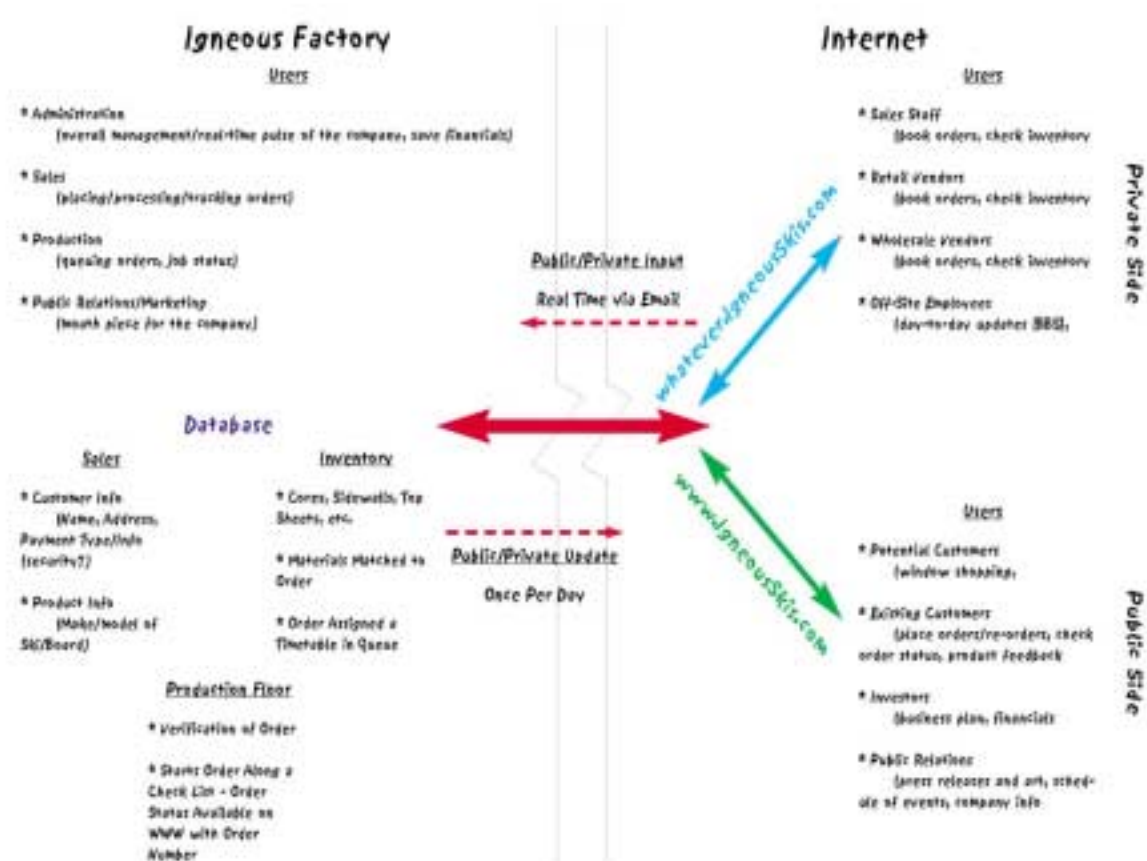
Igneous Factory

Users

* Administration
(overall management/real-time pulse of the company, save financials)

* Sales
(placing/processing/tracking orders)

* Production
(queuing orders, job status)

* Public Relations/Marketing
(mouth piece for the company)

Database

Sales

* Customer Info
(Name, Address, Payment Type/info (security?)

* Product Info
(Make/model of Ski/Board)

Inventory

* Cores, Sidewalls, Top Sheets, etc.

* Materials Matched to Order

* Order Assigned a Timetable in Queue

Production Floor

* Verification of Order

* Starts Order Along a Check List - Order Status Available on WWW with Order Number

Public/Private Input

Real Time via Email

Public/Private Update

Once Per Day

whatever.IgneousSkis.com

www.IgneousSkis.com

Internet

Users

* Sales Staff
(book orders, check inventory

* Retail Vendors
(book orders, check inventory

* Wholesale Vendors
(book orders, check inventory

* Off-Site Employees
(day-to-day updates BBS)

Private Side

Users

* Potential Customers
(window shopping)

* Existing Customers
(place orders/re-orders, check order status, product feedback

* Investors
(business plan, financials

* Public Relations
(press releases and art, schedule of events, company info

Public Side